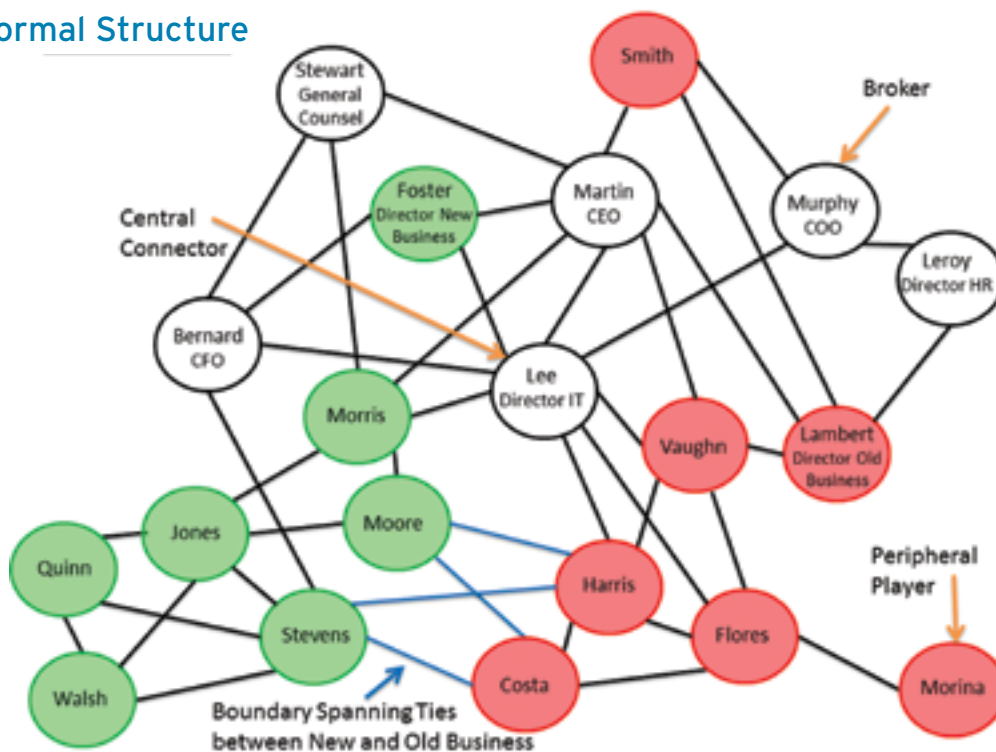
ormal Structure

Stewart General Counsel

Smith

Broker

Foster Director New Business

Martin CEO

Murphy COO

Central Connector

Leroy Director HR

Bernard CFO

Lee Director IT

Morris

Vaughn

Lambert Director Old Business

Jones

Moore

Quinn

Harris

Peripheral Player

Stevens

Flores

Walsh

Costa

Morina

Boundary Spanning Ties between New and Old Business